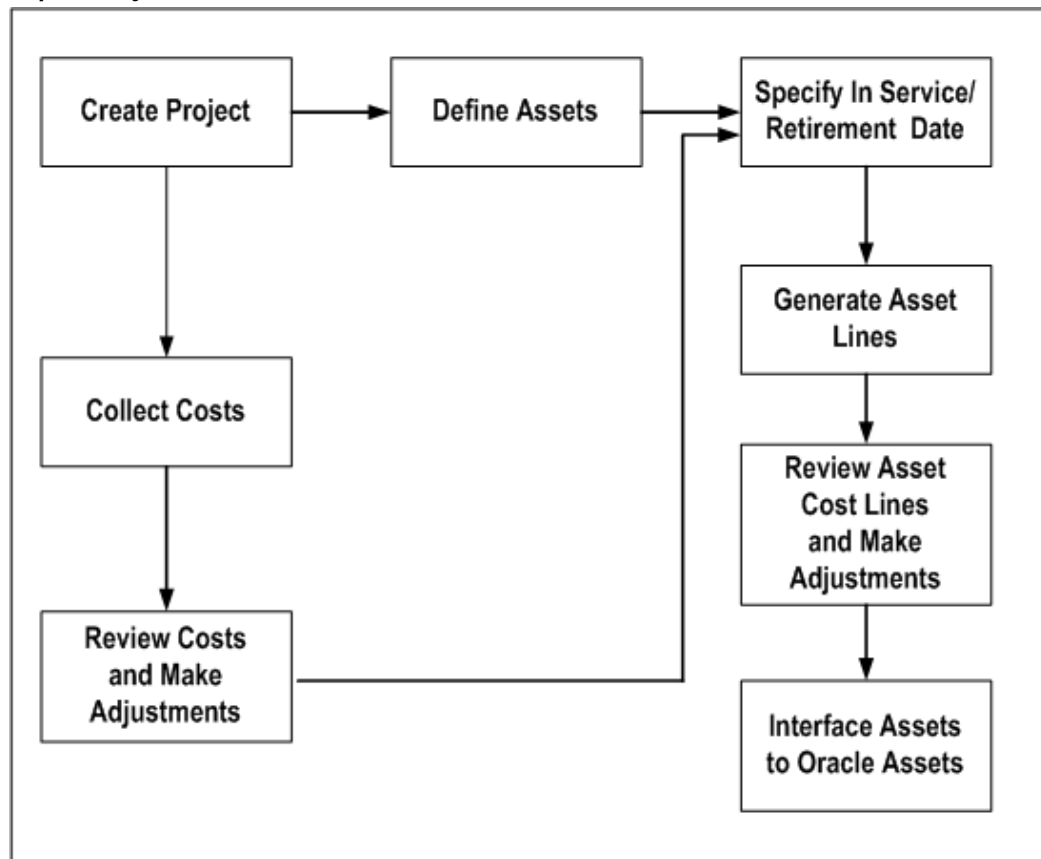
Create Project

Define Assets

Specify In Service/ Retirement Date

Collect Costs

Generate Asset Lines

Review Asset Cost Lines and Make Adjustments

Review Costs and Make Adjustments

Interface Assets to Oracle Assets